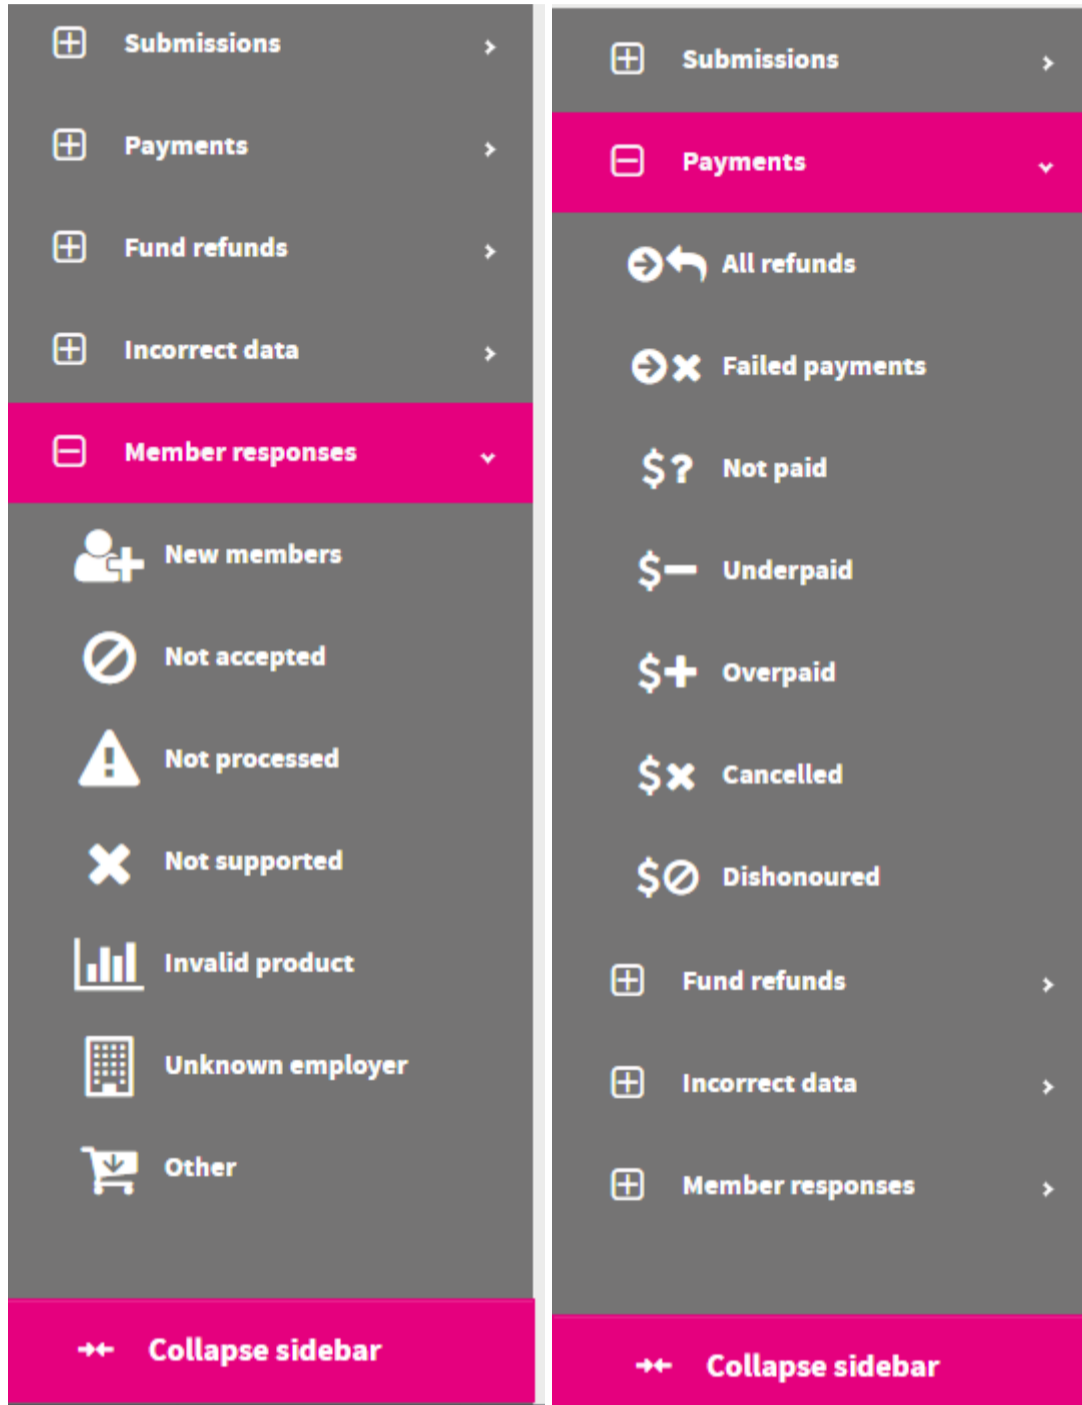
Submissions

Payments

Fund refunds

Incorrect data

Member responses

New members

Not accepted

Not processed

Not supported

Invalid product

Unknown employer

Other

Collapse sidebar

Submissions

Payments

All refunds

Failed payments

$? Not paid

$− Underpaid

$+ Overpaid

$× Cancelled

$⊘ Dishonoured

Fund refunds

Incorrect data

Member responses

Collapse sidebar